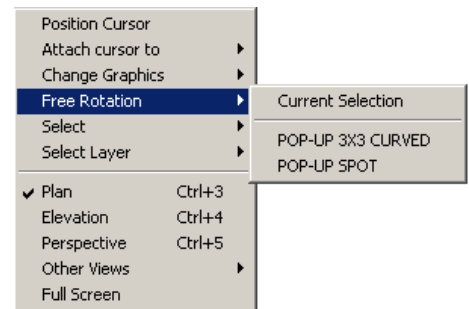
Position Cursor
Attach cursor to
Change Graphics
Free Rotation
Select
Select Layer
Plan Ctrl+3
Elevation Ctrl+4
Perspective Ctrl+5
Other Views
Full Screen

Current Selection
POP-UP 3X3 CURVED
POP-UP SPOT